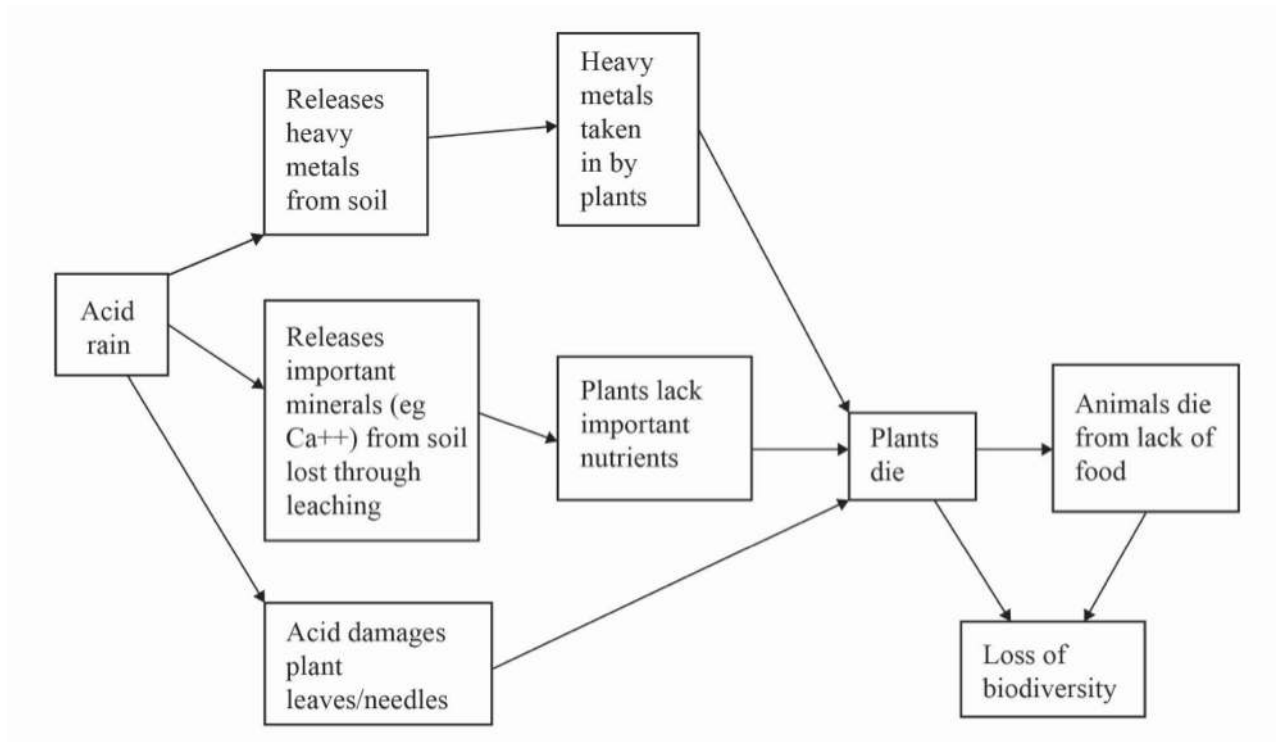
Acid rain

Releases heavy metals from soil

Heavy metals taken in by plants

Releases important minerals (eg Ca++) from soil lost through leaching

Plants lack important nutrients

Acid damages plant leaves/needles

Plants die

Animals die from lack of food

Loss of biodiversity